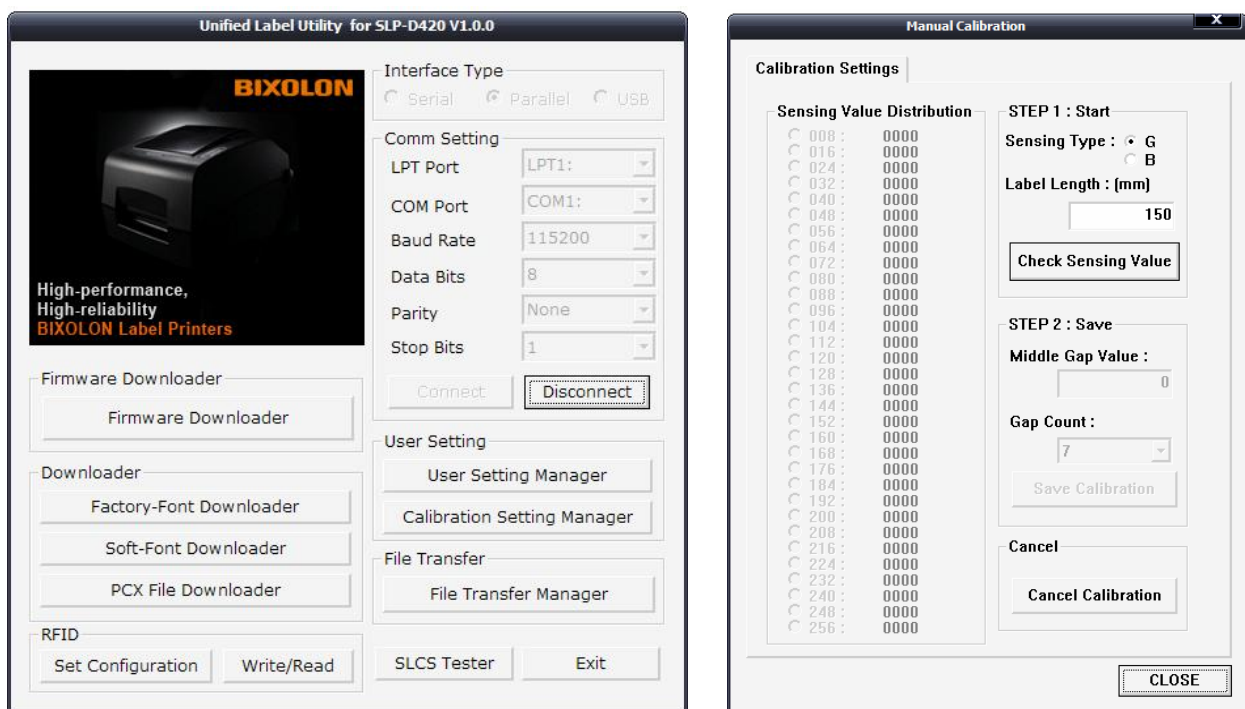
Unified Label Utility for SLP-D420 V1.0.0

BIXOLON

High-performance,
High-reliability
BIXOLON Label Printers

Interface Type
Serial Parallel USB

Comm Setting
LPT Port LPT1:
COM Port COM1:
Baud Rate 115200
Data Bits 8
Parity None
Stop Bits 1
Connect Disconnect

Firmware Downloader
Firmware Downloader

Downloader
Factory-Font Downloader
Soft-Font Downloader
PCX File Downloader

User Setting
User Setting Manager
Calibration Setting Manager

File Transfer
File Transfer Manager

RFID
Set Configuration Write/Read

SLCS Tester Exit

Manual Calibration
x

Calibration Settings

Sensing Value Distribution

| | |
|---|---|
| 008 : | 0000 |
| 016 : | 0000 |
| 024 : | 0000 |
| 032 : | 0000 |
| 040 : | 0000 |
| 048 : | 0000 |
| 056 : | 0000 |
| 064 : | 0000 |
| 072 : | 0000 |
| 080 : | 0000 |
| 088 : | 0000 |
| 096 : | 0000 |
| 104 : | 0000 |
| 112 : | 0000 |
| 120 : | 0000 |
| 128 : | 0000 |
| 136 : | 0000 |
| 144 : | 0000 |
| 152 : | 0000 |
| 160 : | 0000 |
| 168 : | 0000 |
| 176 : | 0000 |
| 184 : | 0000 |
| 192 : | 0000 |
| 200 : | 0000 |
| 208 : | 0000 |
| 216 : | 0000 |
| 224 : | 0000 |
| 232 : | 0000 |
| 240 : | 0000 |
| 248 : | 0000 |
| 256 : | 0000 |

STEP 1 : Start
Sensing Type : G
B
Label Length : (mm)
150
Check Sensing Value

STEP 2 : Save
Middle Gap Value :
0
Gap Count :
7
Save Calibration

Cancel
Cancel Calibration

CLOSE